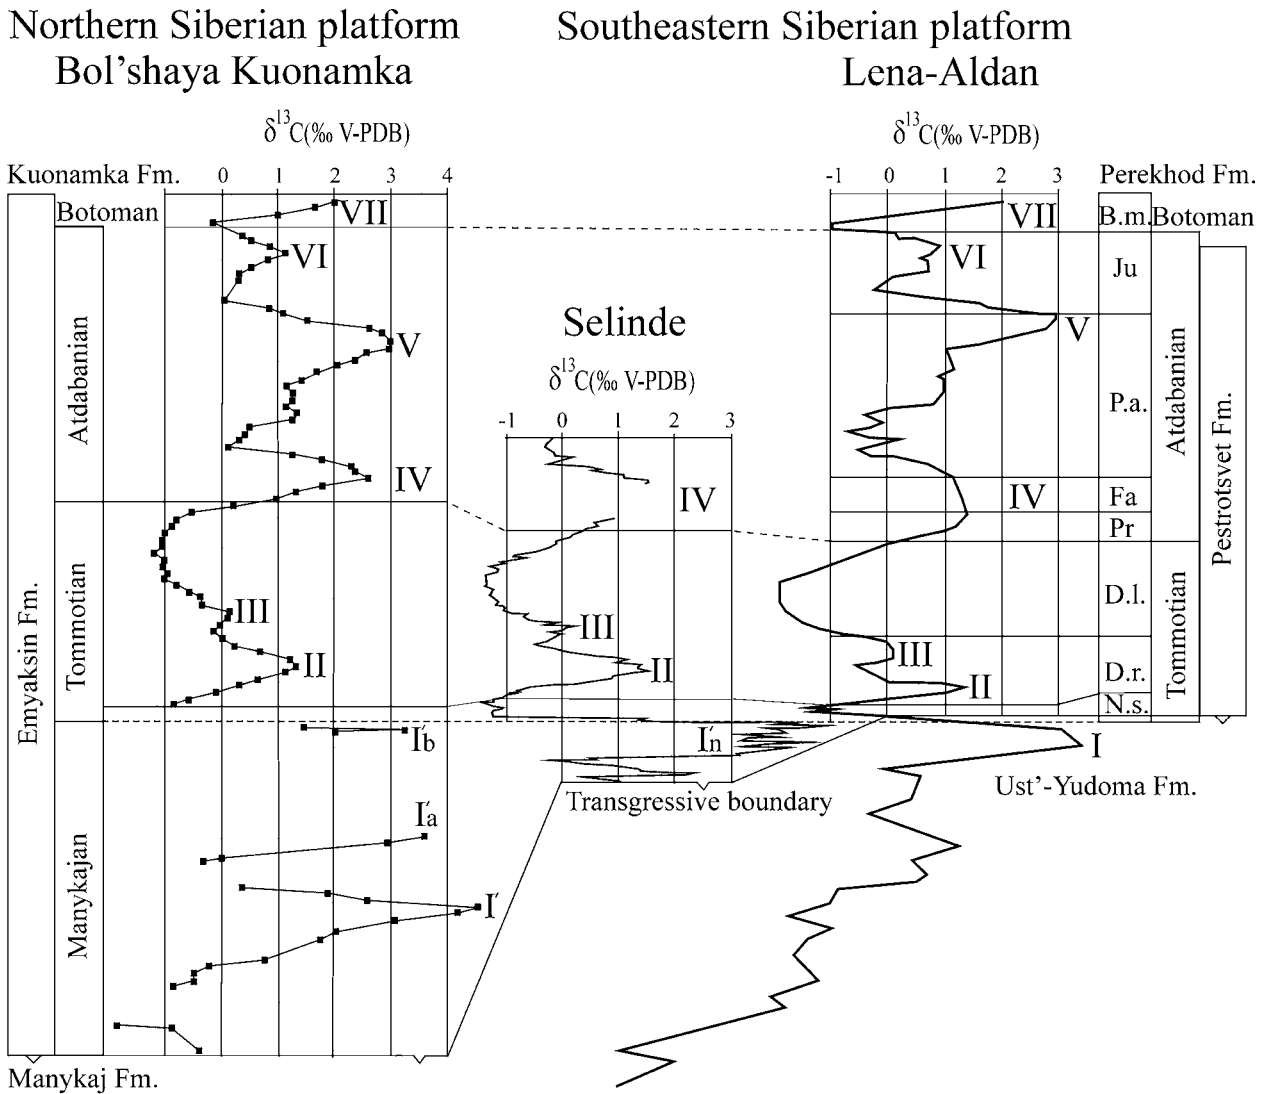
Northern Siberian platform
Bol'shaya Kuonamka

Southeastern Siberian platform
Lena-Aldan

$\delta^{13}C$(‰ V-PDB)

Kuonamka Fm.
0 1 2 3 4

$\delta^{13}C$(‰ V-PDB)

-1 0 1 2 3
Perekhod Fm.

Botoman
VII
VI
Atdabanian
V
IV
Tommotian
III
II
Emyaksin Fm.
I'b
I'a
Manykajan
I'
Manykaj Fm.

Selinde
$\delta^{13}C$(‰ V-PDB)
-1 0 1 2 3
IV
III
II
I'n
Transgressive boundary

VII
B.m.
Botoman
VI
Ju
V
P.a.
Atdabanian
Pestrotsvet Fm.
IV
Fa
Pr
D.l.
Tommotian
III
D.r.
II
N.s.
I
Ust'-Yudoma Fm.